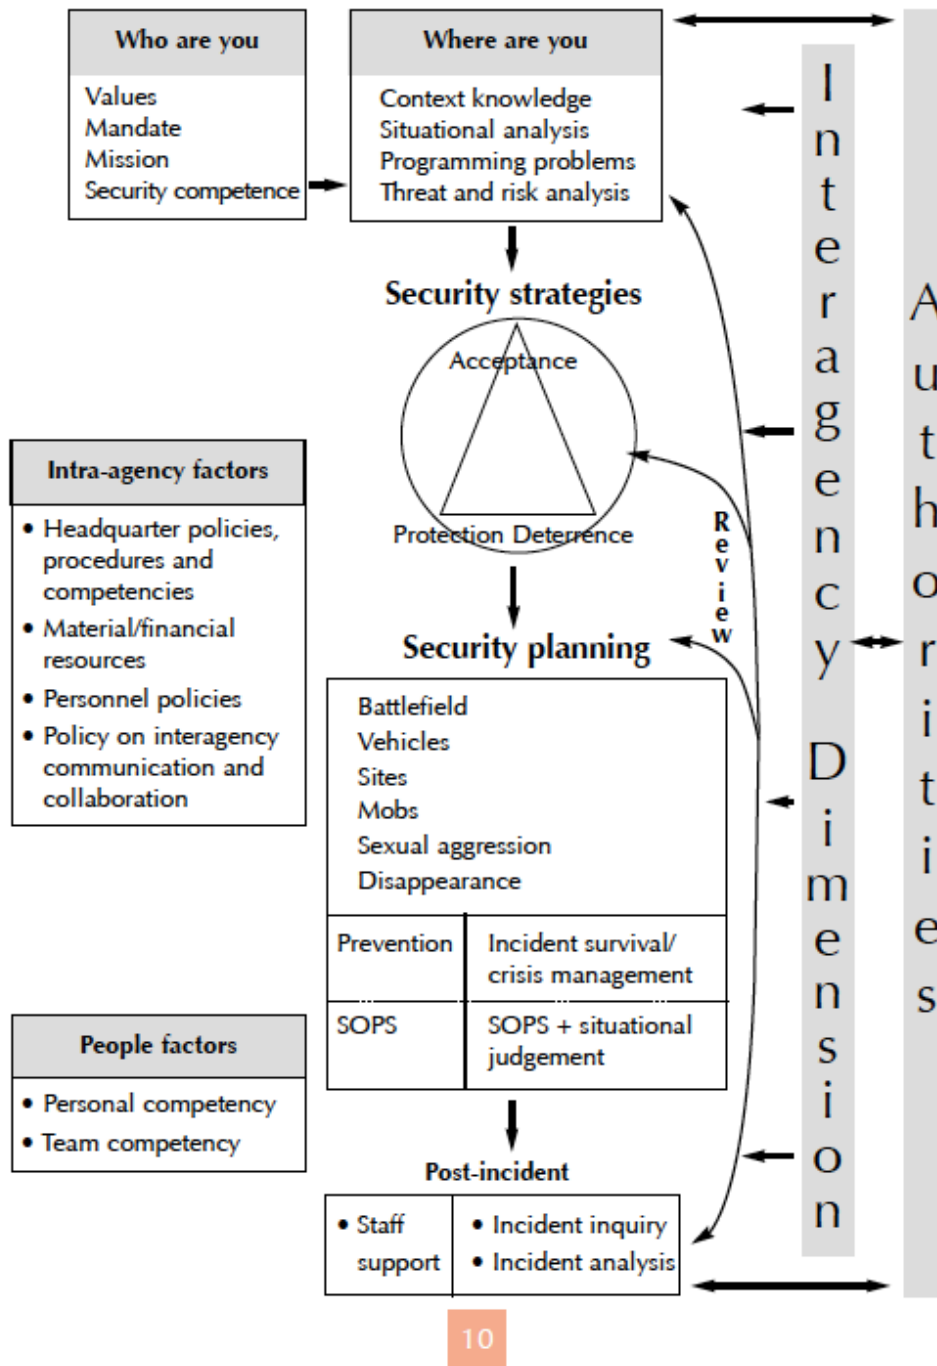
Who are you

Values
Mandate
Mission
Security competence

Where are you

Context knowledge
Situational analysis
Programming problems
Threat and risk analysis

Security strategies

Acceptance

Protection Deterrence

Intra-agency factors

• Headquarter policies, procedures and competencies
• Material/financial resources
• Personnel policies
• Policy on interagency communication and collaboration

Review

Security planning

Battlefield
Vehicles
Sites
Mobs
Sexual aggression
Disappearance

| Prevention | Incident survival/ crisis management |
|---|---|
| SOPS | SOPS + situational judgement |

People factors

• Personal competency
• Team competency

Post-incident

| • Staff support | • Incident inquiry • Incident analysis |
|---|---|

Interagency Dimension

Authorities

10